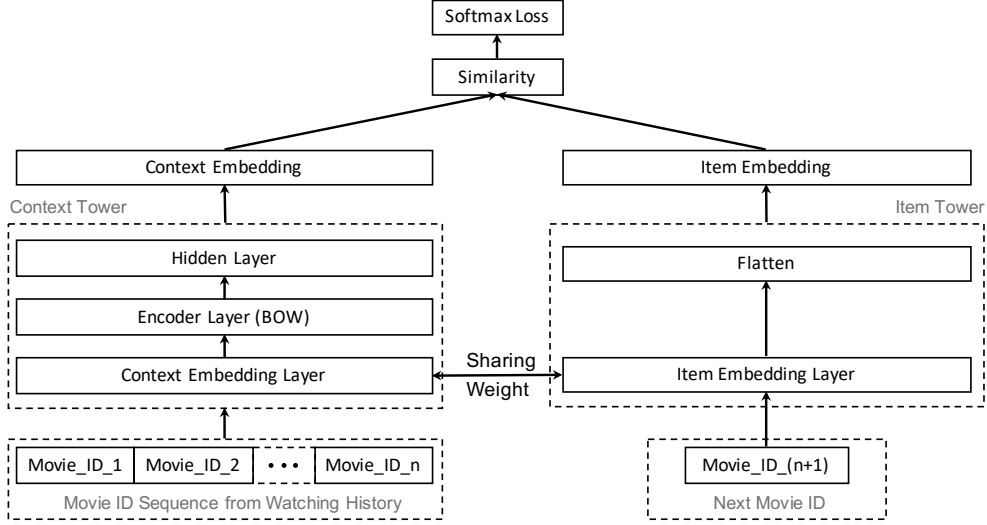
Softmax Loss

Similarity

Context Embedding

Item Embedding

Context Tower

Item Tower

Hidden Layer

Encoder Layer (BOW)

Context Embedding Layer

Sharing Weight

Flatten

Item Embedding Layer

Movie_ID_1 Movie_ID_2 • • • Movie_ID_n

Movie ID Sequence from Watching History

Movie_ID_(n+1)

Next Movie ID